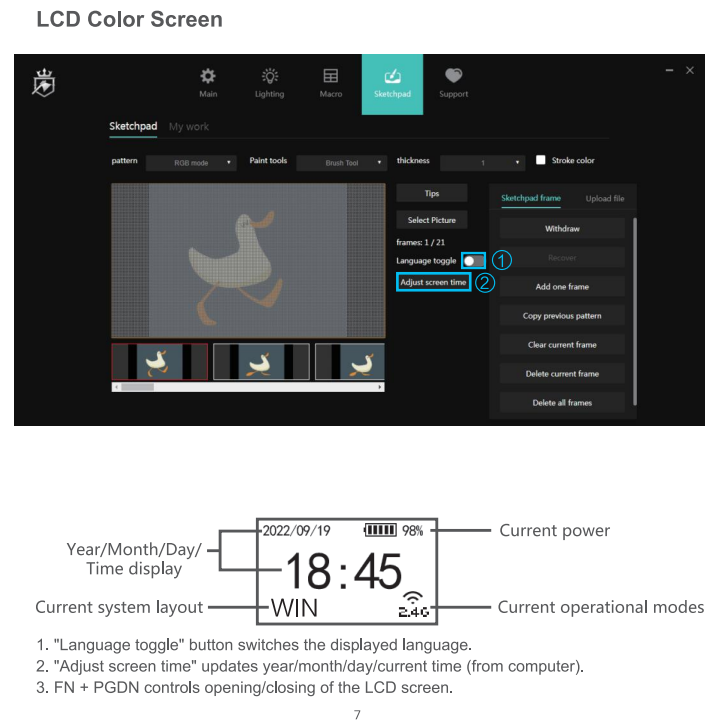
LCD Color Screen

Main Lighting Macro Sketchpad Support

Sketchpad My work

pattern RGB mode Paint tools Brush Tool thickness 1 Stroke color

Tips
Select Picture
frames: 1 / 21
Language toggle ①
Adjust screen time ②

Sketchpad frame Upload file
Withdraw
Recover
Add one frame
Copy previous pattern
Clear current frame
Delete current frame
Delete all frames

2022/09/19 98%
Year/Month/Day/ Time display
18:45
Current power
Current system layout
WIN
2.4G
Current operational modes

1. "Language toggle" button switches the displayed language.
2. "Adjust screen time" updates year/month/day/current time (from computer).
3. FN + PGDN controls opening/closing of the LCD screen.

7